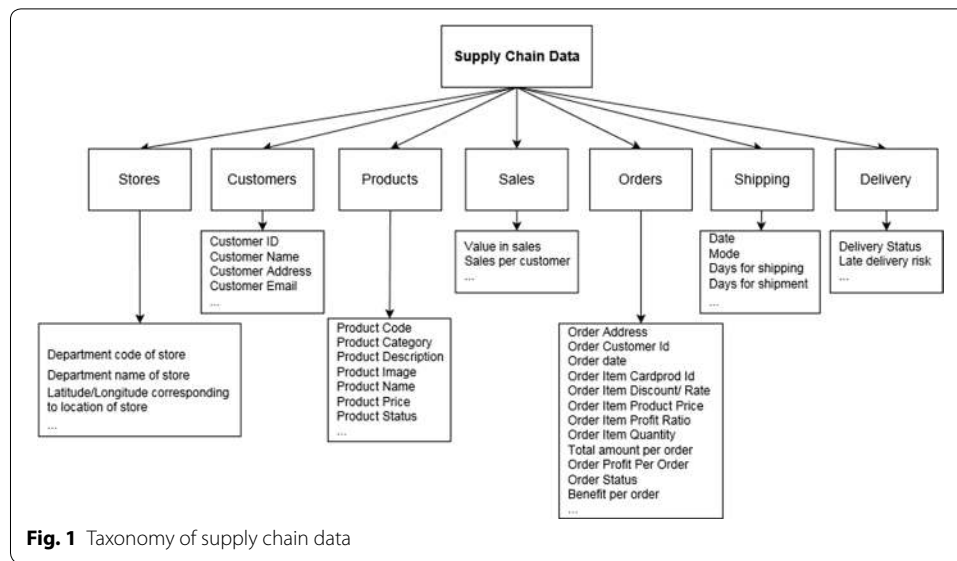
Supply Chain Data

Stores

Customers

Products

Sales

Orders

Shipping

Delivery

Customer ID
Customer Name
Customer Address
Customer Email
...

Value in sales
Sales per customer
...

Date
Mode
Days for shipping
Days for shipment
...

Delivery Status
Late delivery risk
...

Department code of store
Department name of store
Latitude/Longitude corresponding to location of store
...

Product Code
Product Category
Product Description
Product Image
Product Name
Product Price
Product Status
...

Order Address
Order Customer Id
Order date
Order Item Cardprod Id
Order Item Discount/ Rate
Order Item Product Price
Order Item Profit Ratio
Order Item Quantity
Total amount per order
Order Profit Per Order
Order Status
Benefit per order
...

**Fig. 1** Taxonomy of supply chain data